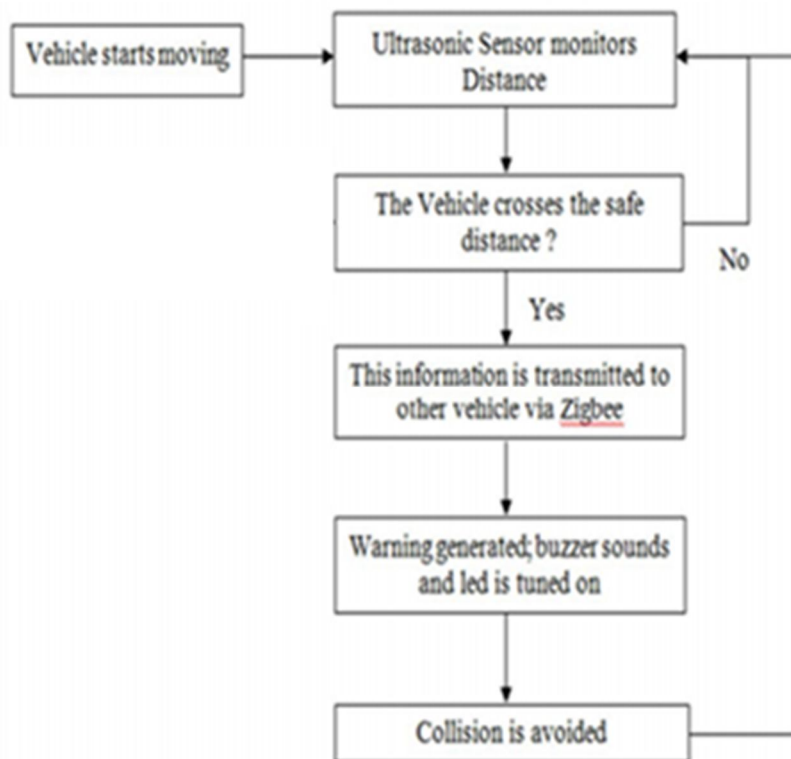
Vehicle starts moving

Ultrasonic Sensor monitors Distance

The Vehicle crosses the safe distance ?

No

Yes

This information is transmitted to other vehicle via Zigbee

Warning generated; buzzer sounds and led is tuned on

Collision is avoided